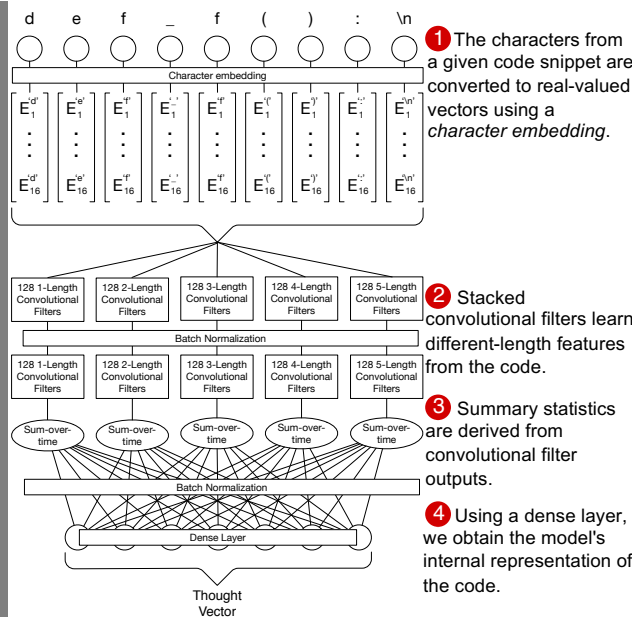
d e f _ f ( ) : \n

Character embedding

$E_1^{'d'}$ $E_1^{'e'}$ $E_1^{'f'}$ $E_1^{'\_'}$ $E_1^{'f'}$ $E_1^{'('}$ $E_1^{')'}$ $E_1^{':'}$ $E_1^{'\backslash n'}$

$E_{16}^{'d'}$ $E_{16}^{'e'}$ $E_{16}^{'f'}$ $E_{16}^{'\_'}$ $E_{16}^{'f'}$ $E_{16}^{'('}$ $E_{16}^{')'}$ $E_{16}^{':'}$ $E_{16}^{'\backslash n'}$

1 The characters from a given code snippet are converted to real-valued vectors using a *character embedding*.

128 1-Length Convolutional Filters
128 2-Length Convolutional Filters
128 3-Length Convolutional Filters
128 4-Length Convolutional Filters
128 5-Length Convolutional Filters

Batch Normalization

128 1-Length Convolutional Filters
128 2-Length Convolutional Filters
128 3-Length Convolutional Filters
128 4-Length Convolutional Filters
128 5-Length Convolutional Filters

2 Stacked convolutional filters learn different-length features from the code.

Sum-over-time Sum-over-time Sum-over-time Sum-over-time Sum-over-time

3 Summary statistics are derived from convolutional filter outputs.

Batch Normalization

Dense Layer

4 Using a dense layer, we obtain the model's internal representation of the code.

Thought Vector